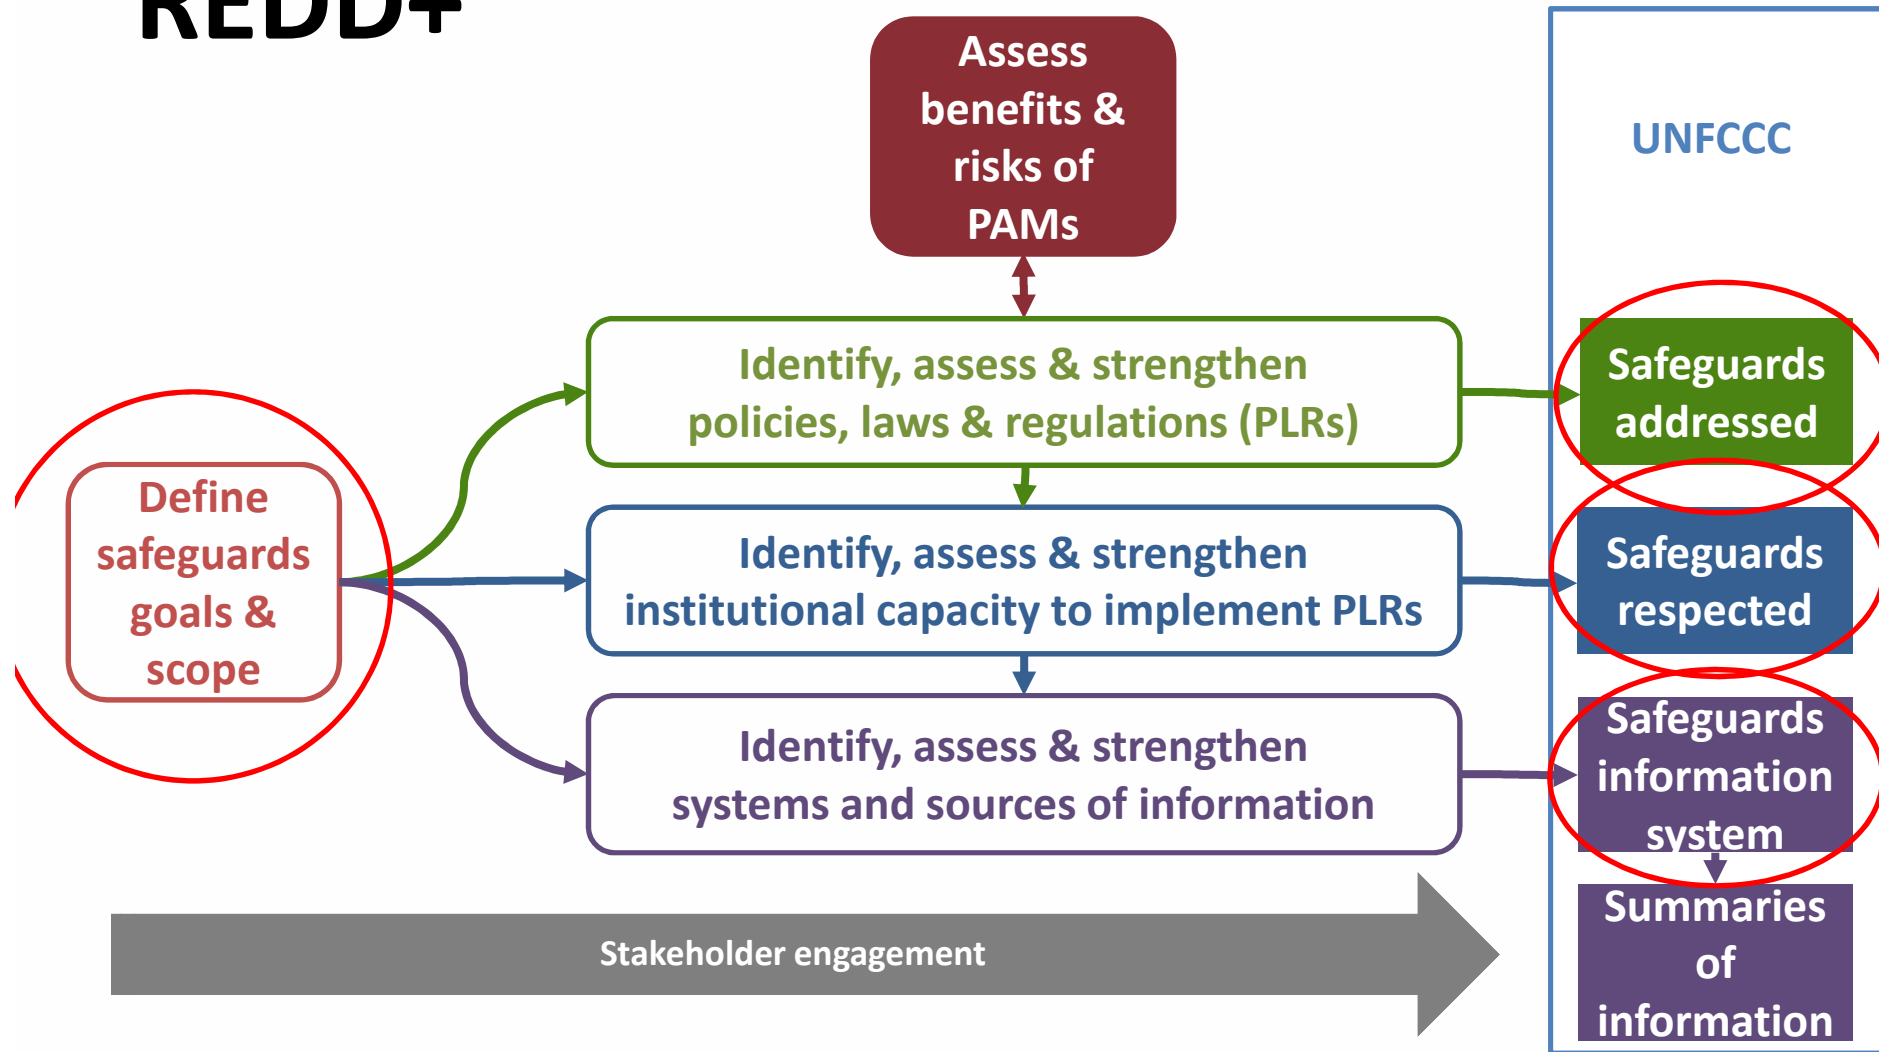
REDD+

Assess benefits & risks of PAMs

UNFCCC

Define safeguards goals & scope

Identify, assess & strengthen policies, laws & regulations (PLRs)

Safeguards addressed

Identify, assess & strengthen institutional capacity to implement PLRs

Safeguards respected

Identify, assess & strengthen systems and sources of information

Safeguards information system

Summaries of information

Stakeholder engagement